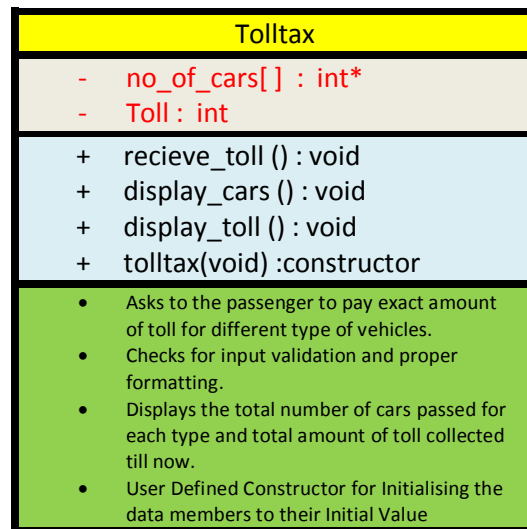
Tolltax

- no_of_cars[ ] : int*
- Toll : int

+ recieve_toll () : void
+ display_cars () : void
+ display_toll () : void
+ tolltax(void) :constructor

• Asks to the passenger to pay exact amount of toll for different type of vehicles.
• Checks for input validation and proper formatting.
• Displays the total number of cars passed for each type and total amount of toll collected till now.
• User Defined Constructor for Initialising the data members to their Initial Value